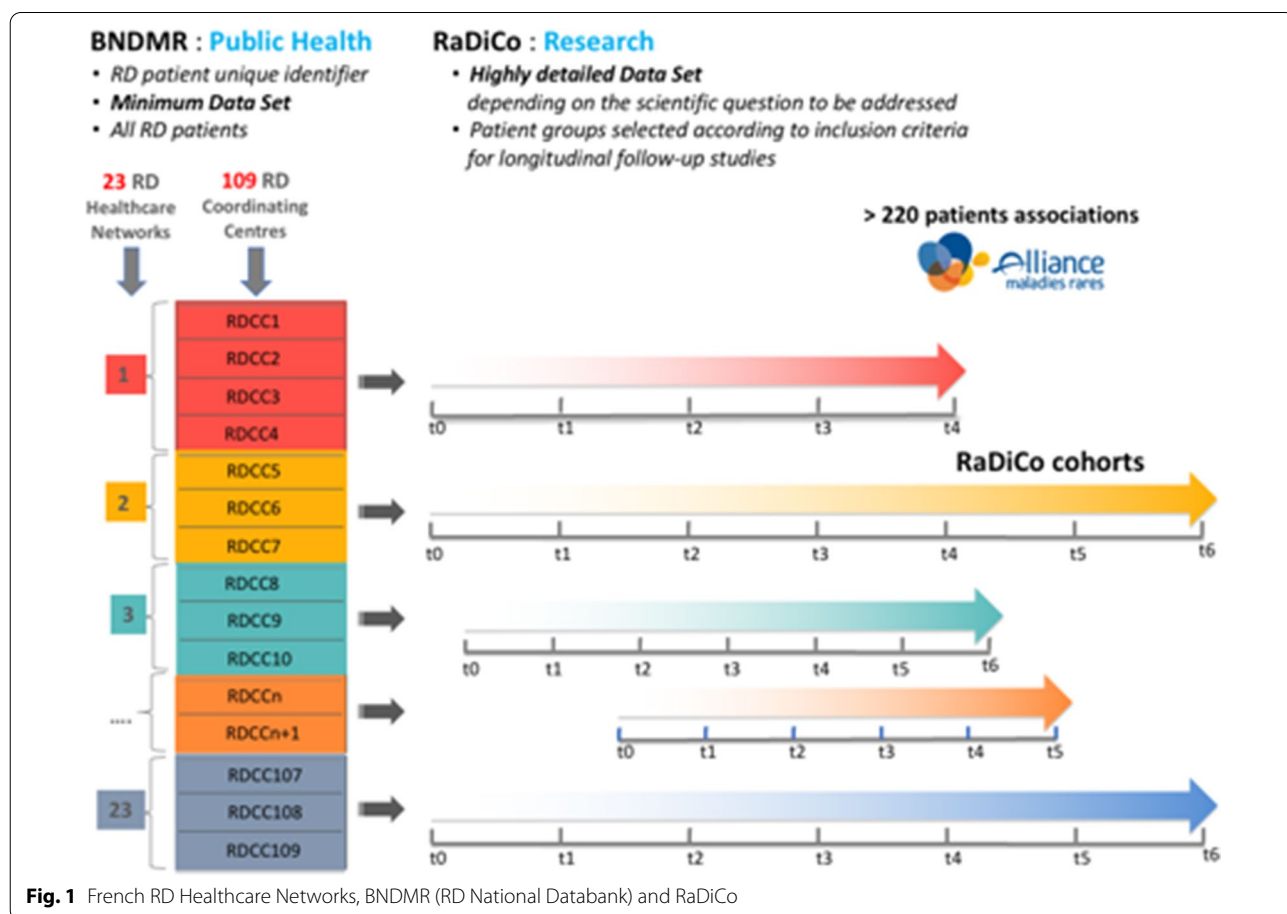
BNDMR : Public Health
• RD patient unique identifier
• Minimum Data Set
• All RD patients

RaDiCo : Research
• Highly detailed Data Set depending on the scientific question to be addressed
• Patient groups selected according to inclusion criteria for longitudinal follow-up studies

23 RD Healthcare Networks

109 RD Coordinating Centres

> 220 patients associations

Alliance maladies rares

1
RDCC1
RDCC2
RDCC3
RDCC4
t0 t1 t2 t3 t4

RaDiCo cohorts

2
RDCC5
RDCC6
RDCC7
t0 t1 t2 t3 t4 t5 t6

3
RDCC8
RDCC9
RDCC10
t0 t1 t2 t3 t4 t5 t6

....
RDCCn
RDCCn+1
t0 t1 t2 t3 t4 t5

23
RDCC107
RDCC108
RDCC109
t0 t1 t2 t3 t4 t5 t6

Fig. 1 French RD Healthcare Networks, BNDMR (RD National Databank) and RaDiCo